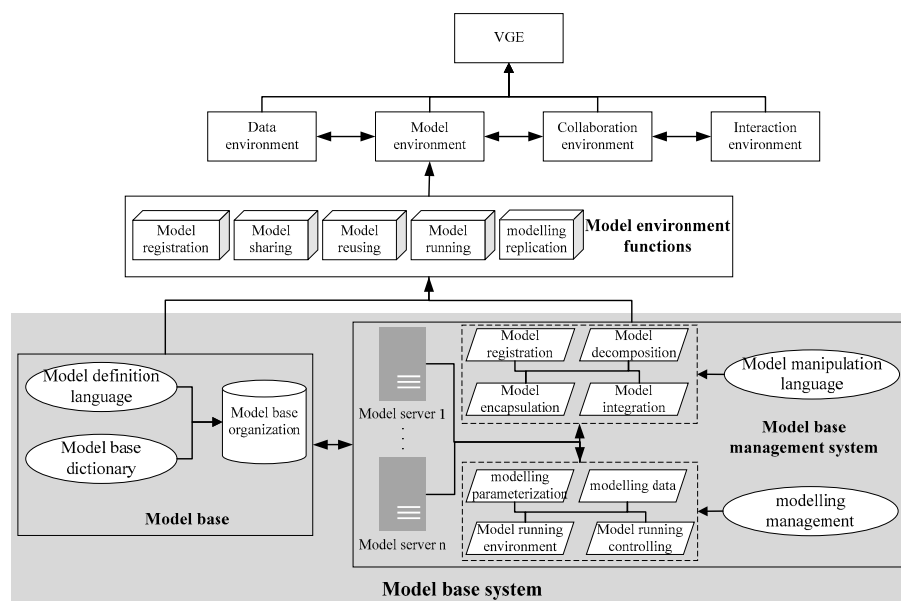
VGE

Data environment

Model environment

Collaboration environment

Interaction environment

Model registration

Model sharing

Model reusing

Model running

modelling replication

Model environment functions

Model definition language

Model base dictionary

Model base organization

Model base

Model server 1

.
.
.

Model server n

Model registration

Model decomposition

Model encapsulation

Model integration

modelling parameterization

modelling data

Model running environment

Model running controlling

Model manipulation language

Model base management system

modelling management

Model base system